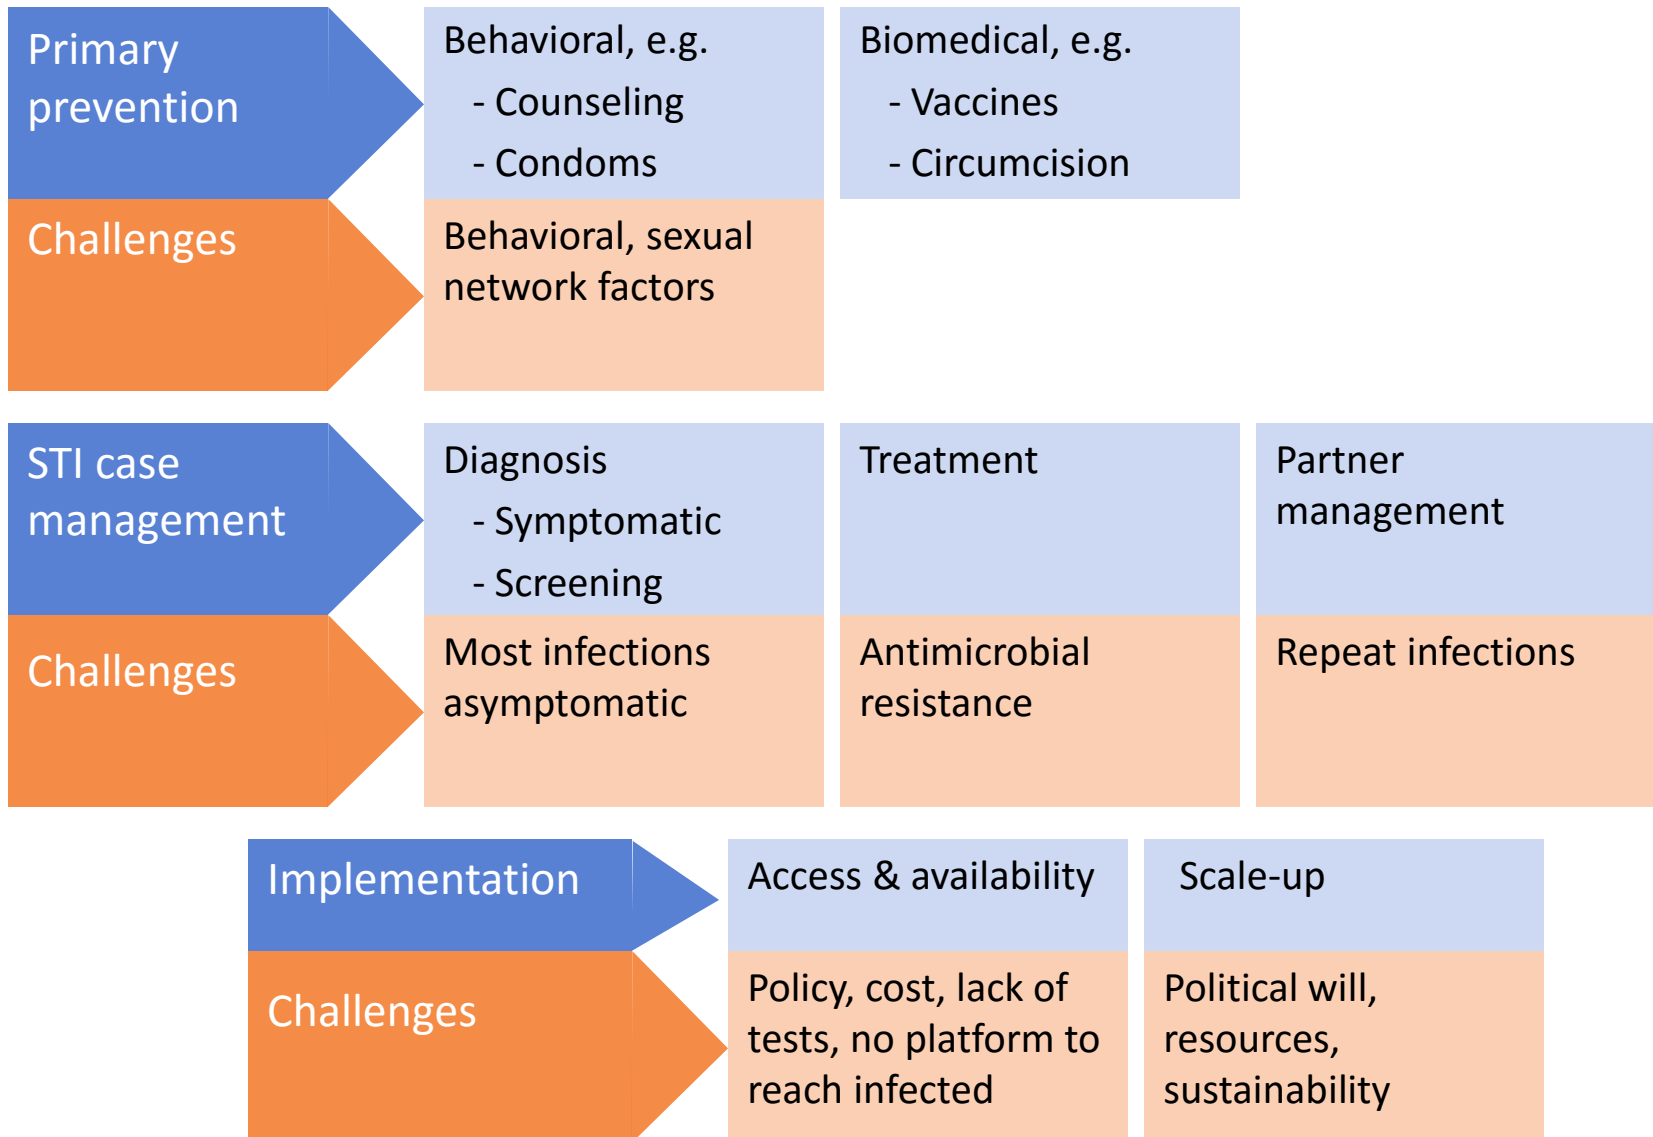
Primary prevention

Behavioral, e.g.
- Counseling
- Condoms

Biomedical, e.g.
- Vaccines
- Circumcision

Challenges

Behavioral, sexual network factors

STI case management

Diagnosis
- Symptomatic
- Screening

Treatment

Partner management

Challenges

Most infections asymptomatic

Antimicrobial resistance

Repeat infections

Implementation

Access & availability

Scale-up

Challenges

Policy, cost, lack of tests, no platform to reach infected

Political will, resources, sustainability